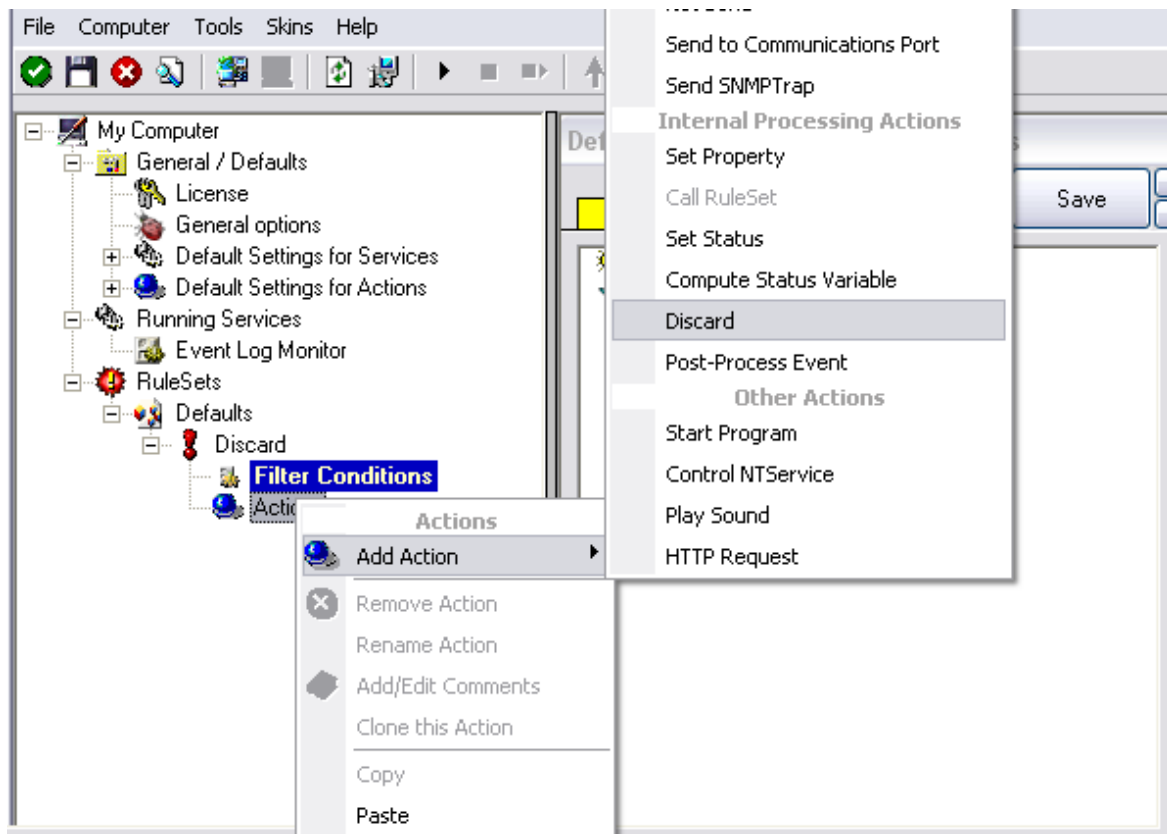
File Computer Tools Skins Help

My Computer
General / Defaults
License
General options
Default Settings for Services
Default Settings for Actions
Running Services
Event Log Monitor
RuleSets
Defaults
Discard
Filter Conditions
Actio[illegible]

Def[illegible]

Save

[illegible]
Send to Communications Port
Send SNMPTrap
Internal Processing Actions
Set Property
Call RuleSet
Set Status
Compute Status Variable
Discard
Post-Process Event
Other Actions
Start Program
Control NTService
Play Sound
HTTP Request

Actions
Add Action
Remove Action
Rename Action
Add/Edit Comments
Clone this Action
Copy
Paste